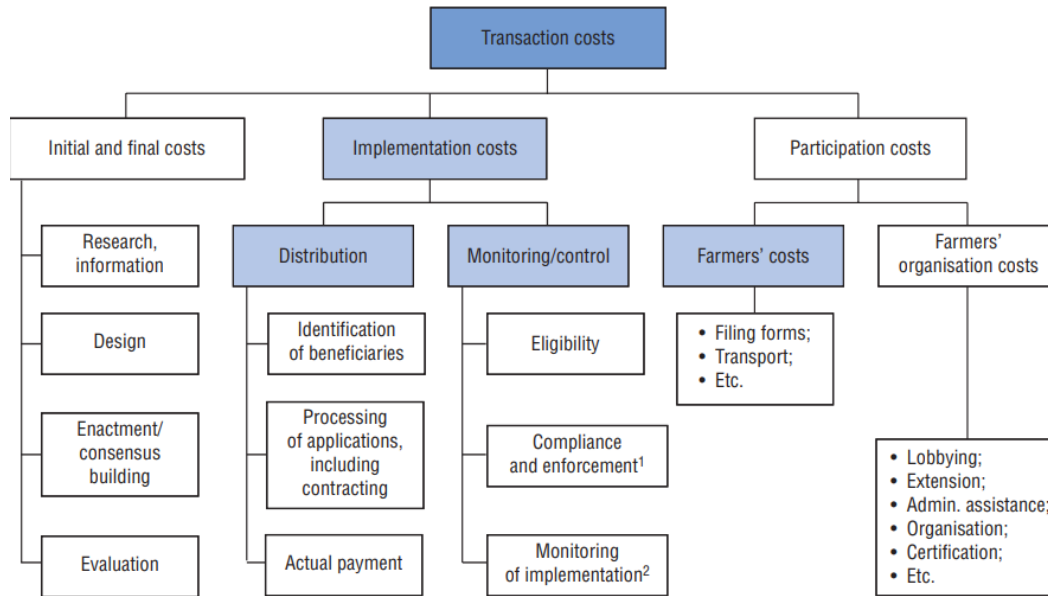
Transaction costs

Initial and final costs

Research, information

Design

Enactment/ consensus building

Evaluation

Implementation costs

Distribution

Identification of beneficiaries

Processing of applications, including contracting

Actual payment

Monitoring/control

Eligibility

Compliance and enforcement$^1$

Monitoring of implementation$^2$

Participation costs

Farmers' costs

• Filing forms;
• Transport;
• Etc.

Farmers' organisation costs

• Lobbying;
• Extension;
• Admin. assistance;
• Organisation;
• Certification;
• Etc.